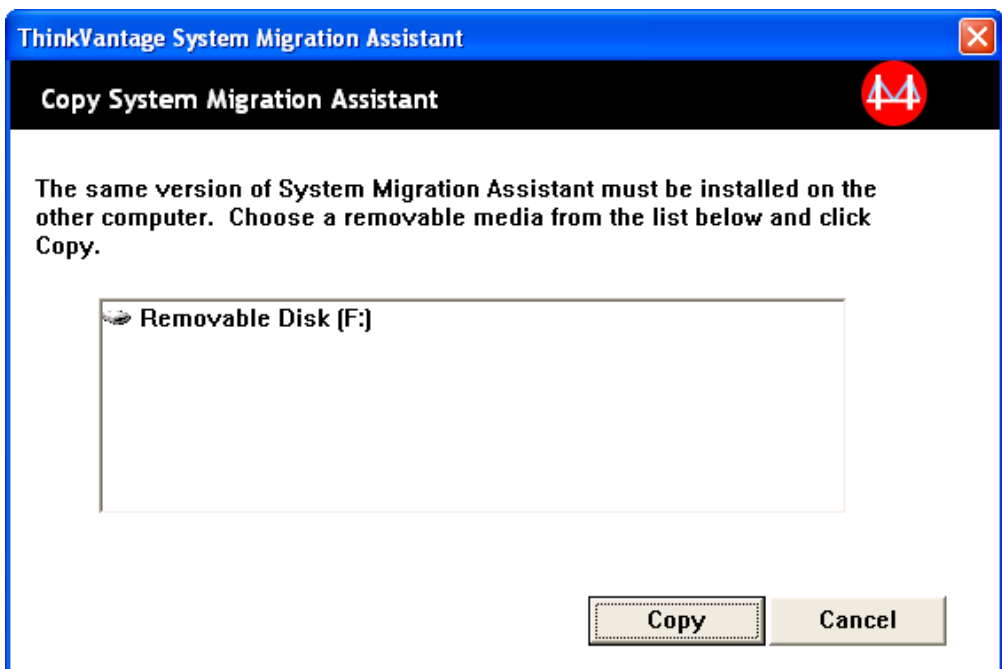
ThinkVantage System Migration Assistant

Copy System Migration Assistant

The same version of System Migration Assistant must be installed on the other computer. Choose a removable media from the list below and click Copy.

Removable Disk (F:)

Copy

Cancel